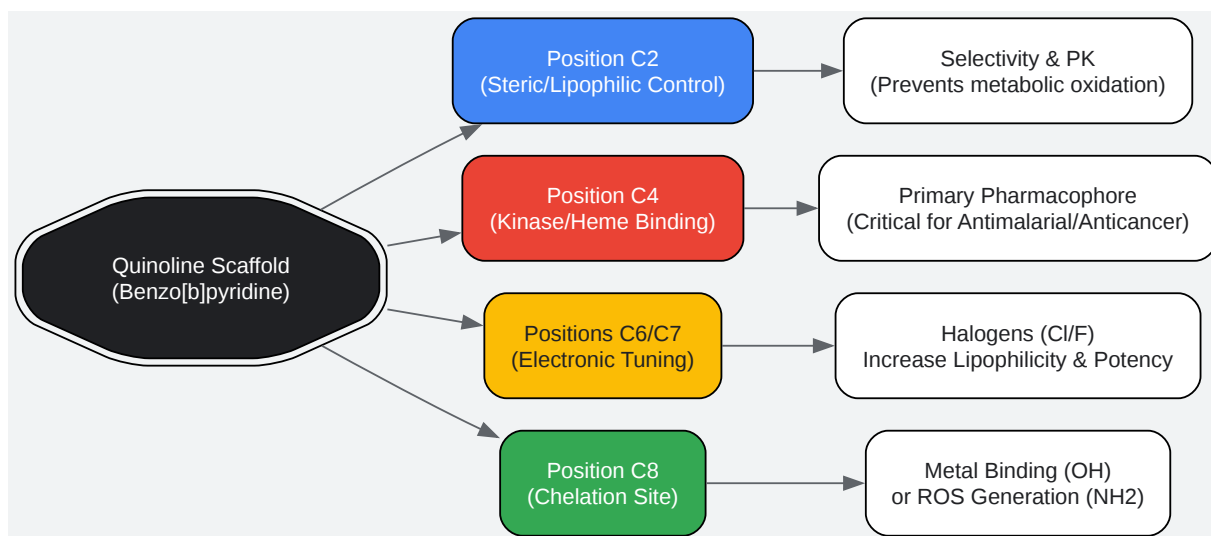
Quinoline Scaffold
(Benzo[b]pyridine)

Position C2
(Steric/Lipophilic Control)

Selectivity & PK
(Prevents metabolic oxidation)

Position C4
(Kinase/Heme Binding)

Primary Pharmacophore
(Critical for Antimalarial/Anticancer)

Positions C6/C7
(Electronic Tuning)

Halogens (Cl/F)
Increase Lipophilicity & Potency

Position C8
(Chelation Site)

Metal Binding (OH)
or ROS Generation (NH2)